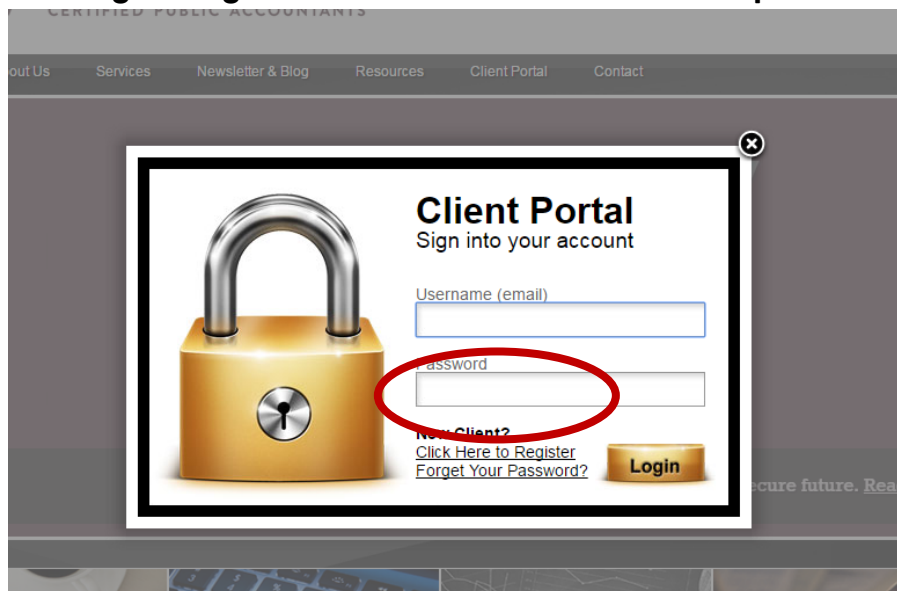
CERTIFIED PUBLIC ACCOUNTANTS

out Us Services Newsletter & Blog Resources Client Portal Contact

Client Portal
Sign into your account

Username (email)

Password

New Client?
Click Here to Register
Forget Your Password?

Login

ecure future. Rea